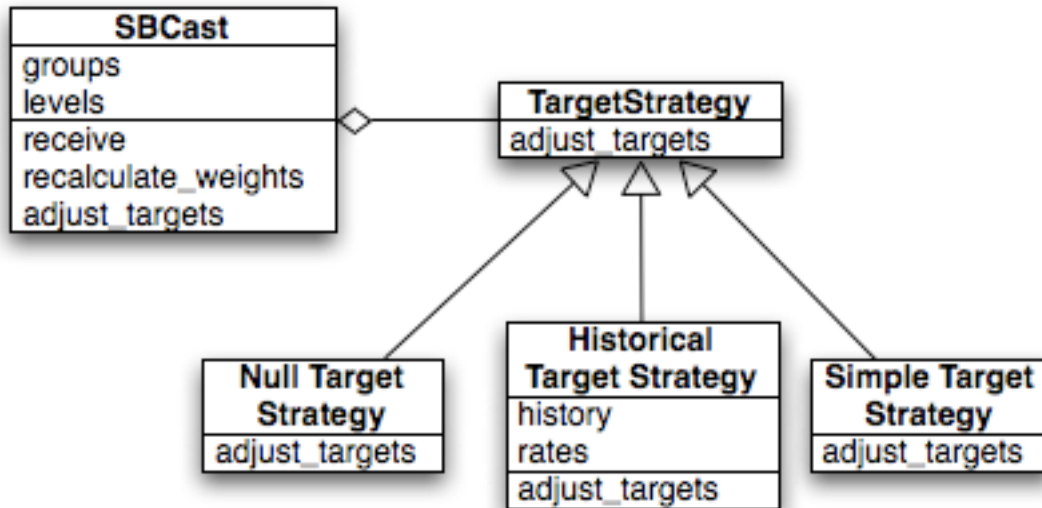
SBCast
groups
levels
receive
recalculate_weights
adjust_targets

TargetStrategy
adjust_targets

Null Target Strategy
adjust_targets

Historical Target Strategy
history
rates
adjust_targets

Simple Target Strategy
adjust_targets